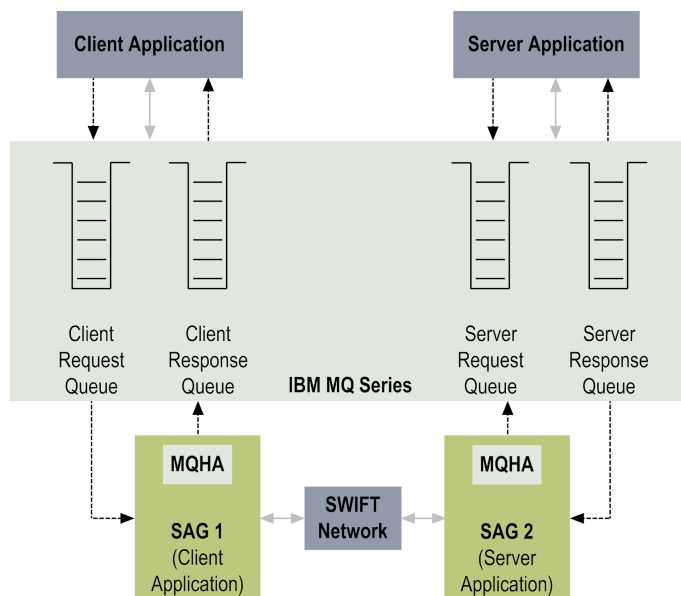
Client Application

Server Application

Client Request Queue

Client Response Queue

IBM MQ Series

Server Request Queue

Server Response Queue

MQHA

SAG 1
(Client Application)

SWIFT Network

MQHA

SAG 2
(Server Application)